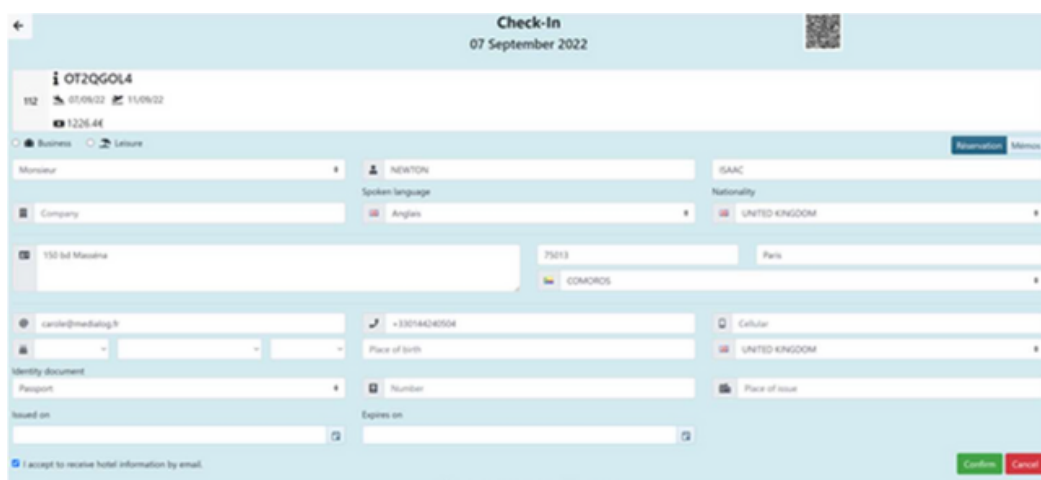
Check-In
07 September 2022

OT2QGOL4
112 07/09/22 11/09/22
1226.4€

Business Leisure

Réservation Mémo

Monsieur
NEWTON
ISAAC
Spoken language
Nationality
Company
Anglais
UNITED KINGDOM

150 bd Masséna
75013
Paris
COMOROS

carole@medialog.fr
+330144240504
Cellular
Place of birth
UNITED KINGDOM
Identity document
Passport
Number
Place of issue
Issued on
Expires on

I accept to receive hotel information by email.

Confirm
Cancel